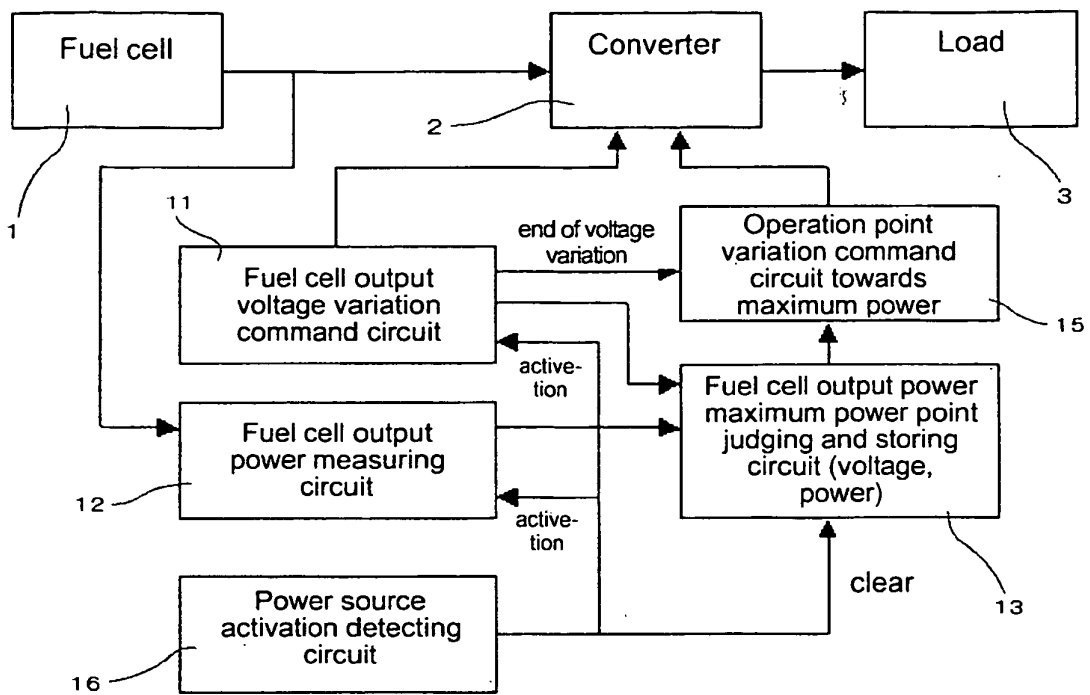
Fuel cell

Converter

Load

2

1

3

11

end of voltage variation

Operation point variation command circuit towards maximum power

Fuel cell output voltage variation command circuit

15

activation

Fuel cell output power maximum power point judging and storing circuit (voltage, power)

Fuel cell output power measuring circuit

12

activation

clear

13

Power source activation detecting circuit

16